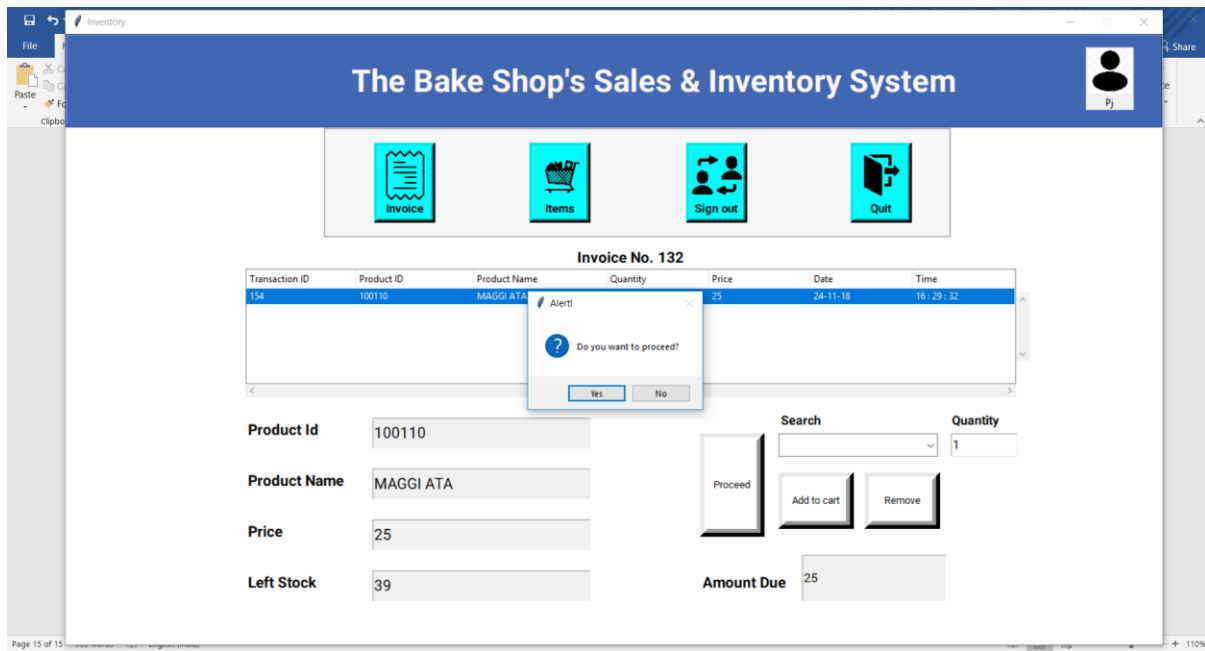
File

Paste

Clipbo

Share

Inventory

The Bake Shop's Sales & Inventory System

Pj

Invoice

Items

Sign out

Quit

Invoice No. 132

| Transaction ID | Product ID | Product Name | Quantity | Price | Date | Time |
|---|---|---|---|---|---|---|
| 154 | 100110 | MAGGI ATA | | 25 | 24-11-18 | 16 : 29 : 32 |

Alert!

Do you want to proceed?

Yes

No

Product Id
100110

Product Name
MAGGI ATA

Price
25

Left Stock
39

Search

Quantity
1

Proceed

Add to cart

Remove

Amount Due
25

Page 15 of 15

110%